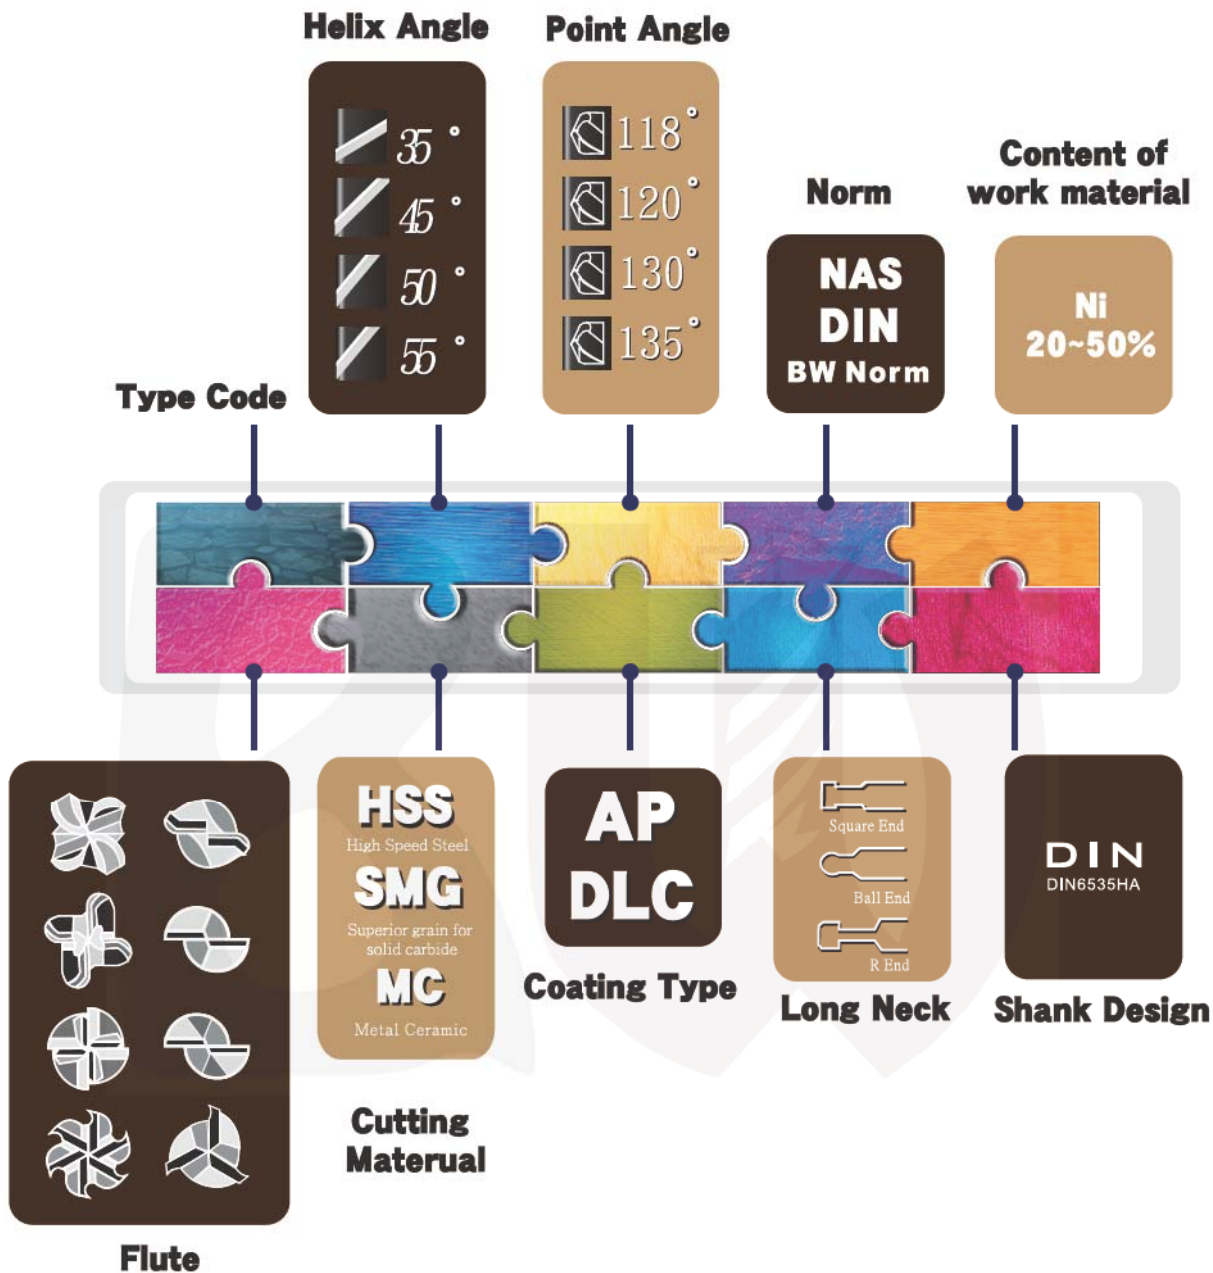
Helix Angle

35 °
45 °
50 °
55 °

Point Angle

118°
120°
130°
135°

Norm

NAS
DIN
BW Norm

Content of work material

Ni
20~50%

Type Code

Flute

HSS
High Speed Steel
SMG
Superior grain for solid carbide
MC
Metal Ceramic

Cutting Materual

AP
DLC

Coating Type

Square End
Ball End
R End

Long Neck

DIN
DIN6535HA

Shank Design